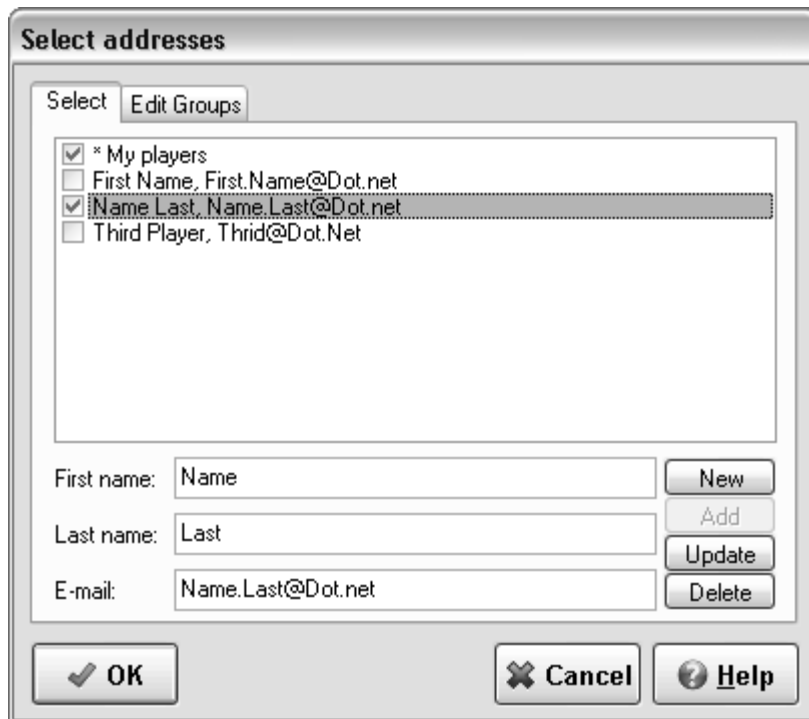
Select addresses

Select | Edit Groups

* My players
First Name, First.Name@Dot.net
Name Last, Name.Last@Dot.net
Third Player, Thrid@Dot.Net

First name: Name
Last name: Last
E-mail: Name.Last@Dot.net

New
Add
Update
Delete

OK
Cancel
Help